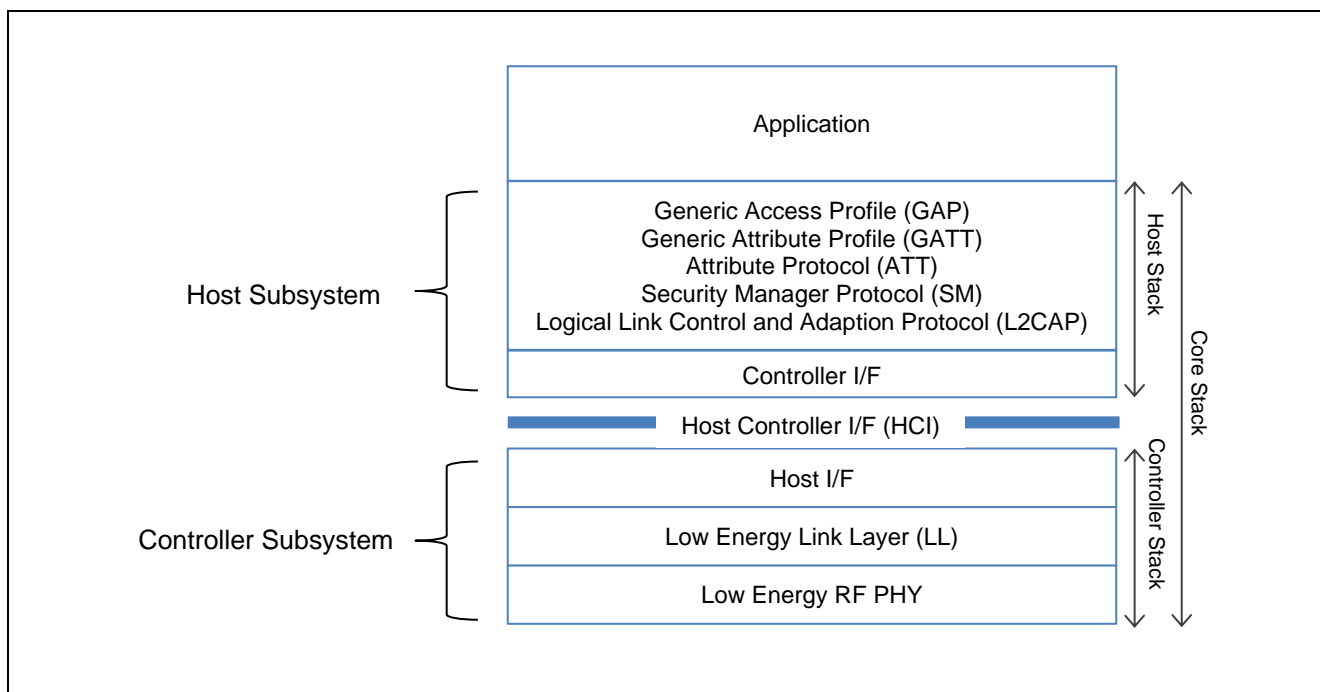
Application

Generic Access Profile (GAP)
Generic Attribute Profile (GATT)
Attribute Protocol (ATT)
Security Manager Protocol (SM)
Logical Link Control and Adaption Protocol (L2CAP)

Controller I/F

Host Controller I/F (HCI)

Host I/F

Low Energy Link Layer (LL)

Low Energy RF PHY

Host Subsystem

Controller Subsystem

Host Stack

Controller Stack

Core Stack